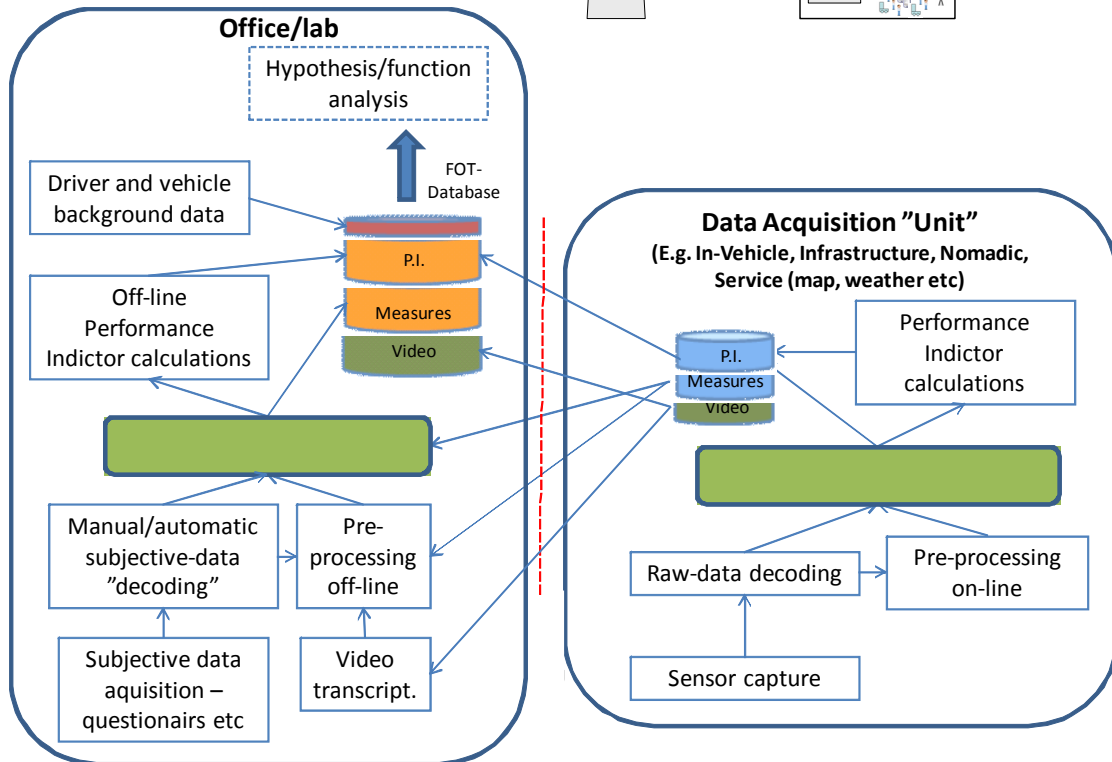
Office/lab

Hypothesis/function analysis

FOT-Database

Driver and vehicle background data

P.I.

Measures

Video

Off-line Performance Indictor calculations

Manual/automatic subjective-data ”decoding”

Pre-processing off-line

Subjective data aquisition – questionairs etc

Video transcript.

Data Acquisition ”Unit”

(E.g. In-Vehicle, Infrastructure, Nomadic, Service (map, weather etc)

P.I.

Measures

Video

Performance Indictor calculations

Raw-data decoding

Pre-processing on-line

Sensor capture